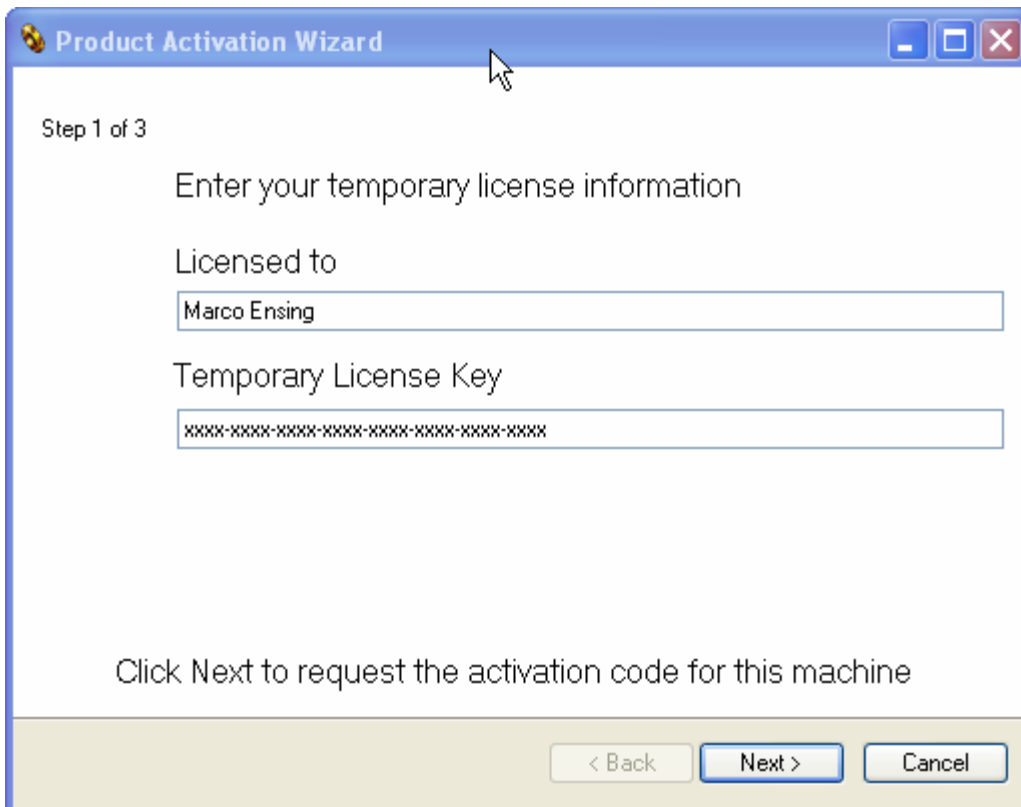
Product Activation Wizard

Step 1 of 3

Enter your temporary license information

Licensed to

Marco Ensing

Temporary License Key

xxxx-xxxx-xxxx-xxxx-xxxx-xxxx-xxxx-xxxx

Click Next to request the activation code for this machine

< Back

Next >

Cancel